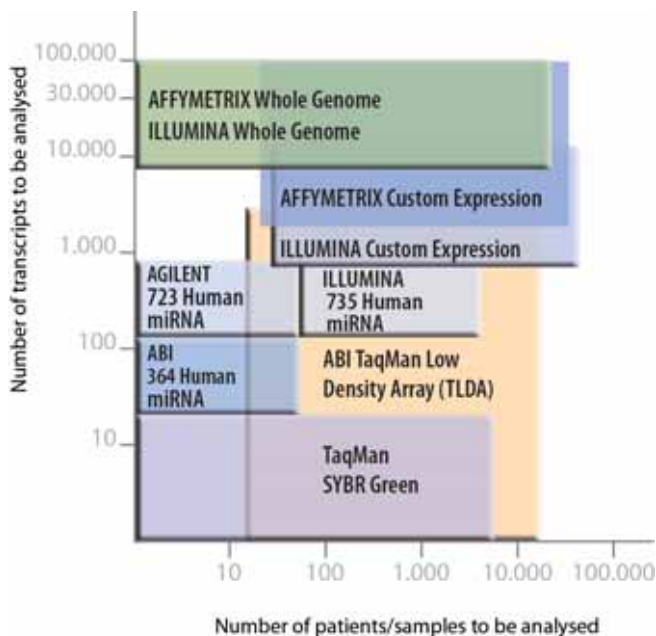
Number of transcripts to be analysed

100.000
30.000
10.000
1.000
100
10

AFFYMETRIX Whole Genome
ILLUMINA Whole Genome

AFFYMETRIX Custom Expression

ILLUMINA Custom Expression

AGILENT
723 Human
miRNA

ILLUMINA
735 Human
miRNA

ABI
364 Human
miRNA

ABI TaqMan Low
Density Array (TLDA)

TaqMan
SYBR Green

10
100
1.000
10.000
100.000

Number of patients/samples to be analysed